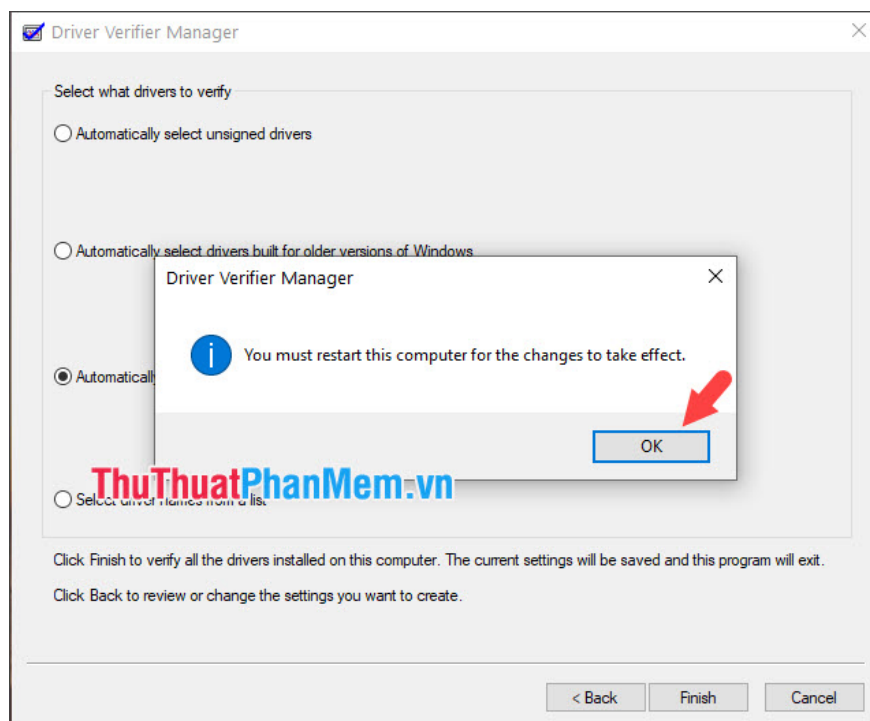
Driver Verifier Manager

Select what drivers to verify

Automatically select unsigned drivers

Automatically select drivers built for older versions of Windows

Driver Verifier Manager

You must restart this computer for the changes to take effect.

OK

Automatically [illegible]

ThuThuatPhanMem.vn

Select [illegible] from a list

Click Finish to verify all the drivers installed on this computer. The current settings will be saved and this program will exit.

Click Back to review or change the settings you want to create.

< Back Finish Cancel